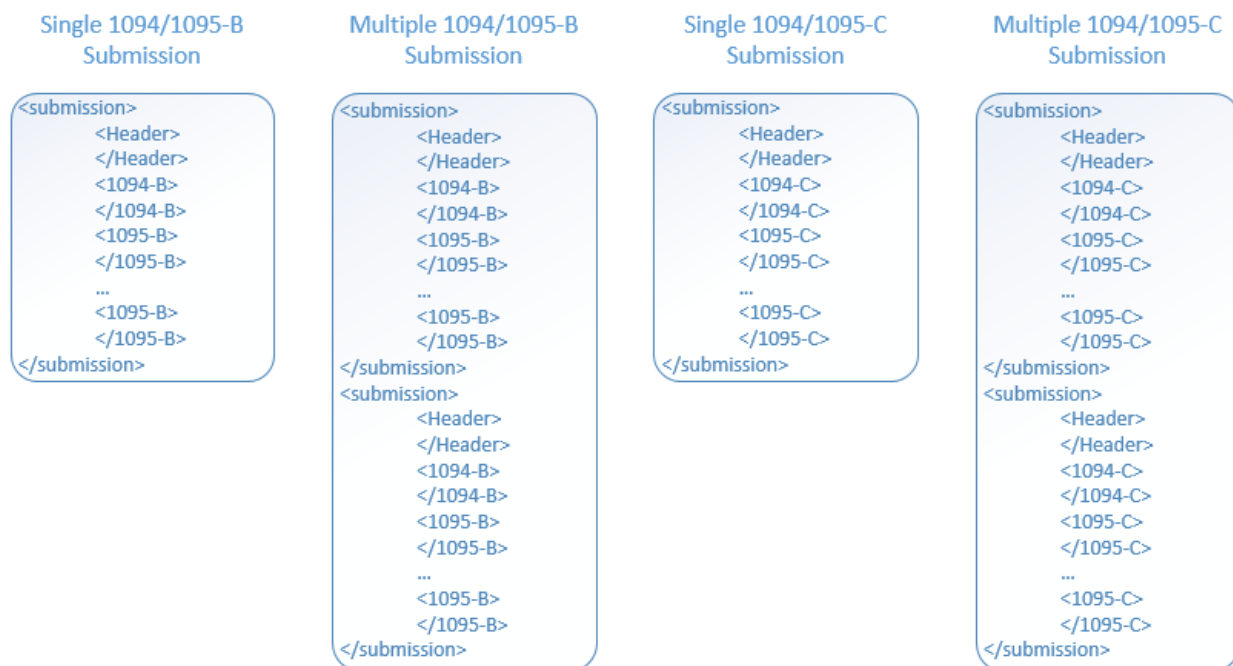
Single 1094/1095-B Submission

<submission>
<Header>
</Header>
<1094-B>
</1094-B>
<1095-B>
</1095-B>
...
<1095-B>
</1095-B>
</submission>

Multiple 1094/1095-B Submission

<submission>
<Header>
</Header>
<1094-B>
</1094-B>
<1095-B>
</1095-B>
...
<1095-B>
</1095-B>
</submission>
<submission>
<Header>
</Header>
<1094-B>
</1094-B>
<1095-B>
</1095-B>
...
<1095-B>
</1095-B>
</submission>

Single 1094/1095-C Submission

<submission>
<Header>
</Header>
<1094-C>
</1094-C>
<1095-C>
</1095-C>
...
<1095-C>
</1095-C>
</submission>

Multiple 1094/1095-C Submission

<submission>
<Header>
</Header>
<1094-C>
</1094-C>
<1095-C>
</1095-C>
...
<1095-C>
</1095-C>
</submission>
<submission>
<Header>
</Header>
<1094-C>
</1094-C>
<1095-C>
</1095-C>
...
<1095-C>
</1095-C>
</submission>